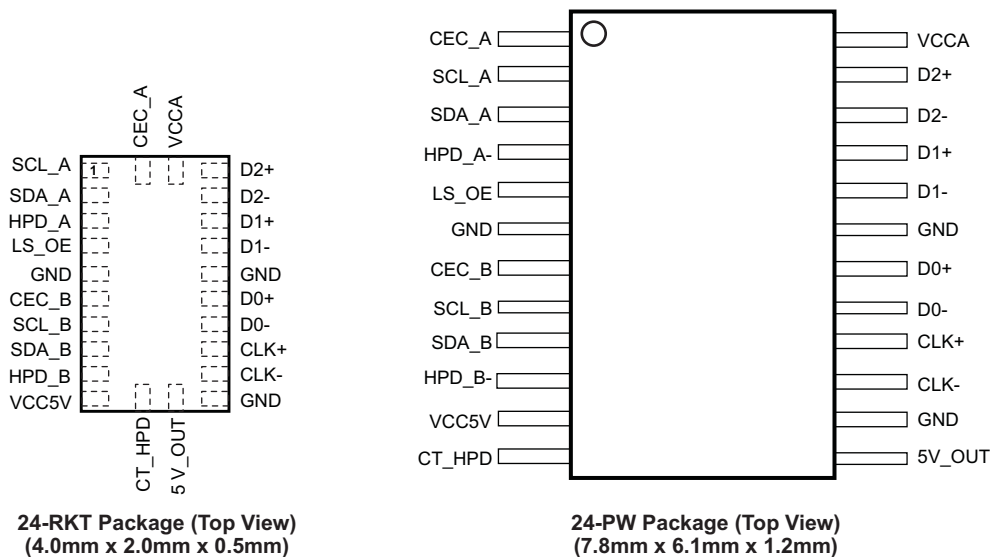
CEC_A
VCCA
SCL_A
1
SDA_A
HPD_A
LS_OE
GND
CEC_B
SCL_B
SDA_B
HPD_B
VCC5V
D2+
D2-
D1+
D1-
GND
D0+
D0-
CLK+
CLK-
GND
CT_HPD
5V_OUT

24-RKT Package (Top View)
(4.0mm x 2.0mm x 0.5mm)

CEC_A
SCL_A
SDA_A
HPD_A-
LS_OE
GND
CEC_B
SCL_B
SDA_B
HPD_B-
VCC5V
CT_HPD
VCCA
D2+
D2-
D1+
D1-
GND
D0+
D0-
CLK+
CLK-
GND
5V_OUT

24-PW Package (Top View)
(7.8mm x 6.1mm x 1.2mm)